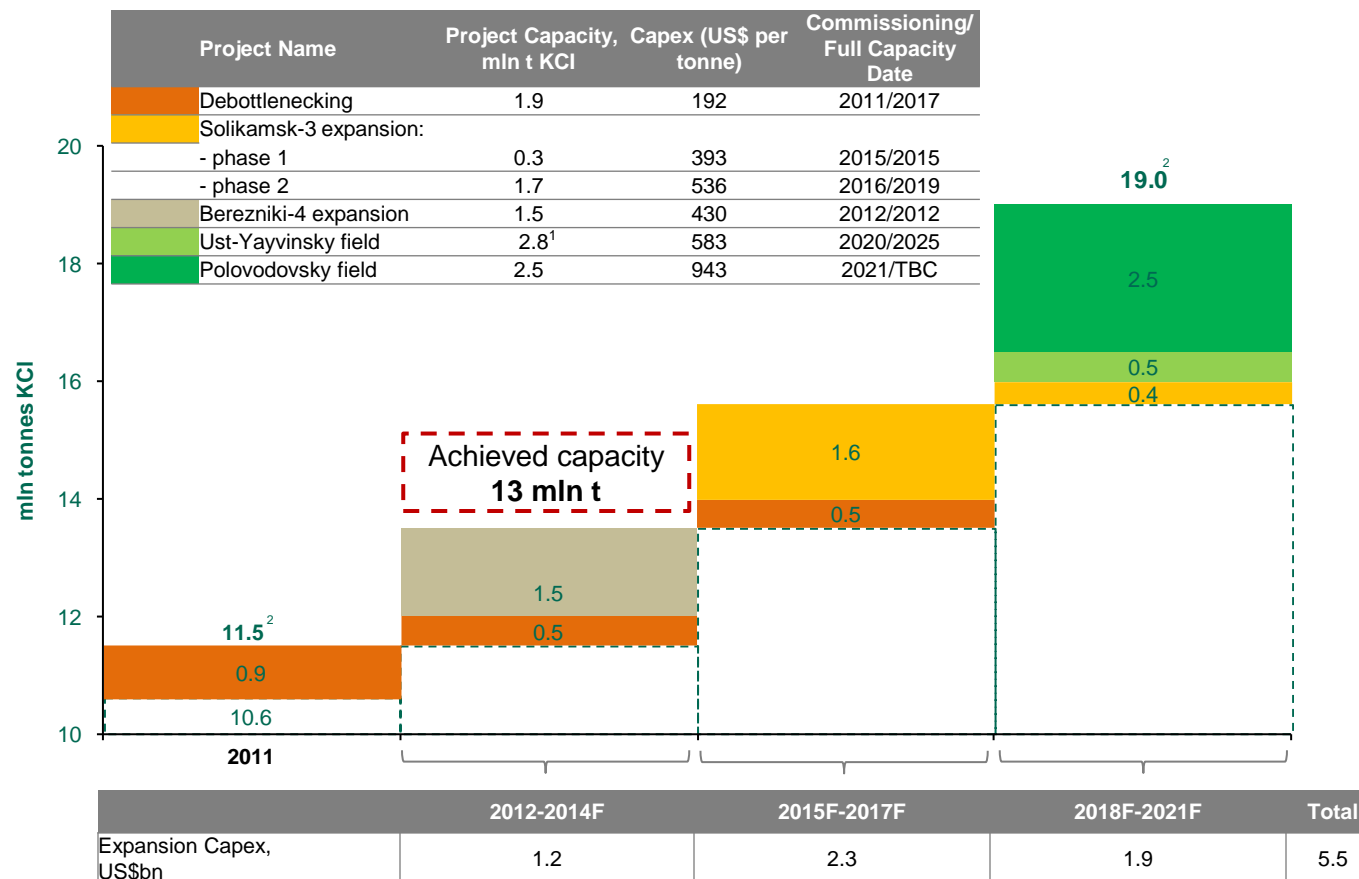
| Project Name | Project Capacity, mln t KCl | Capex (US$ per tonne) | Commissioning/ Full Capacity Date |
|---|---|---|---|
| Debottlenecking | 1.9 | 192 | 2011/2017 |
| Solikamsk-3 expansion: | | | |
| - phase 1 | 0.3 | 393 | 2015/2015 |
| - phase 2 | 1.7 | 536 | 2016/2019 |
| Berezniki-4 expansion | 1.5 | 430 | 2012/2012 |
| Ust-Yayvinsky field | $2.8^1$ | 583 | 2020/2025 |
| Polovodovsky field | 2.5 | 943 | 2021/TBC |

mln tonnes KCl

20
18
16
14
12
10

$11.5^2$
0.9
10.6
2011

Achieved capacity
13 mln t

1.5
0.5

1.6
0.5

$19.0^2$
2.5
0.5
0.4

| | 2012-2014F | 2015F-2017F | 2018F-2021F | Total |
|---|---|---|---|---|
| Expansion Capex, US$bn | 1.2 | 2.3 | 1.9 | 5.5 |